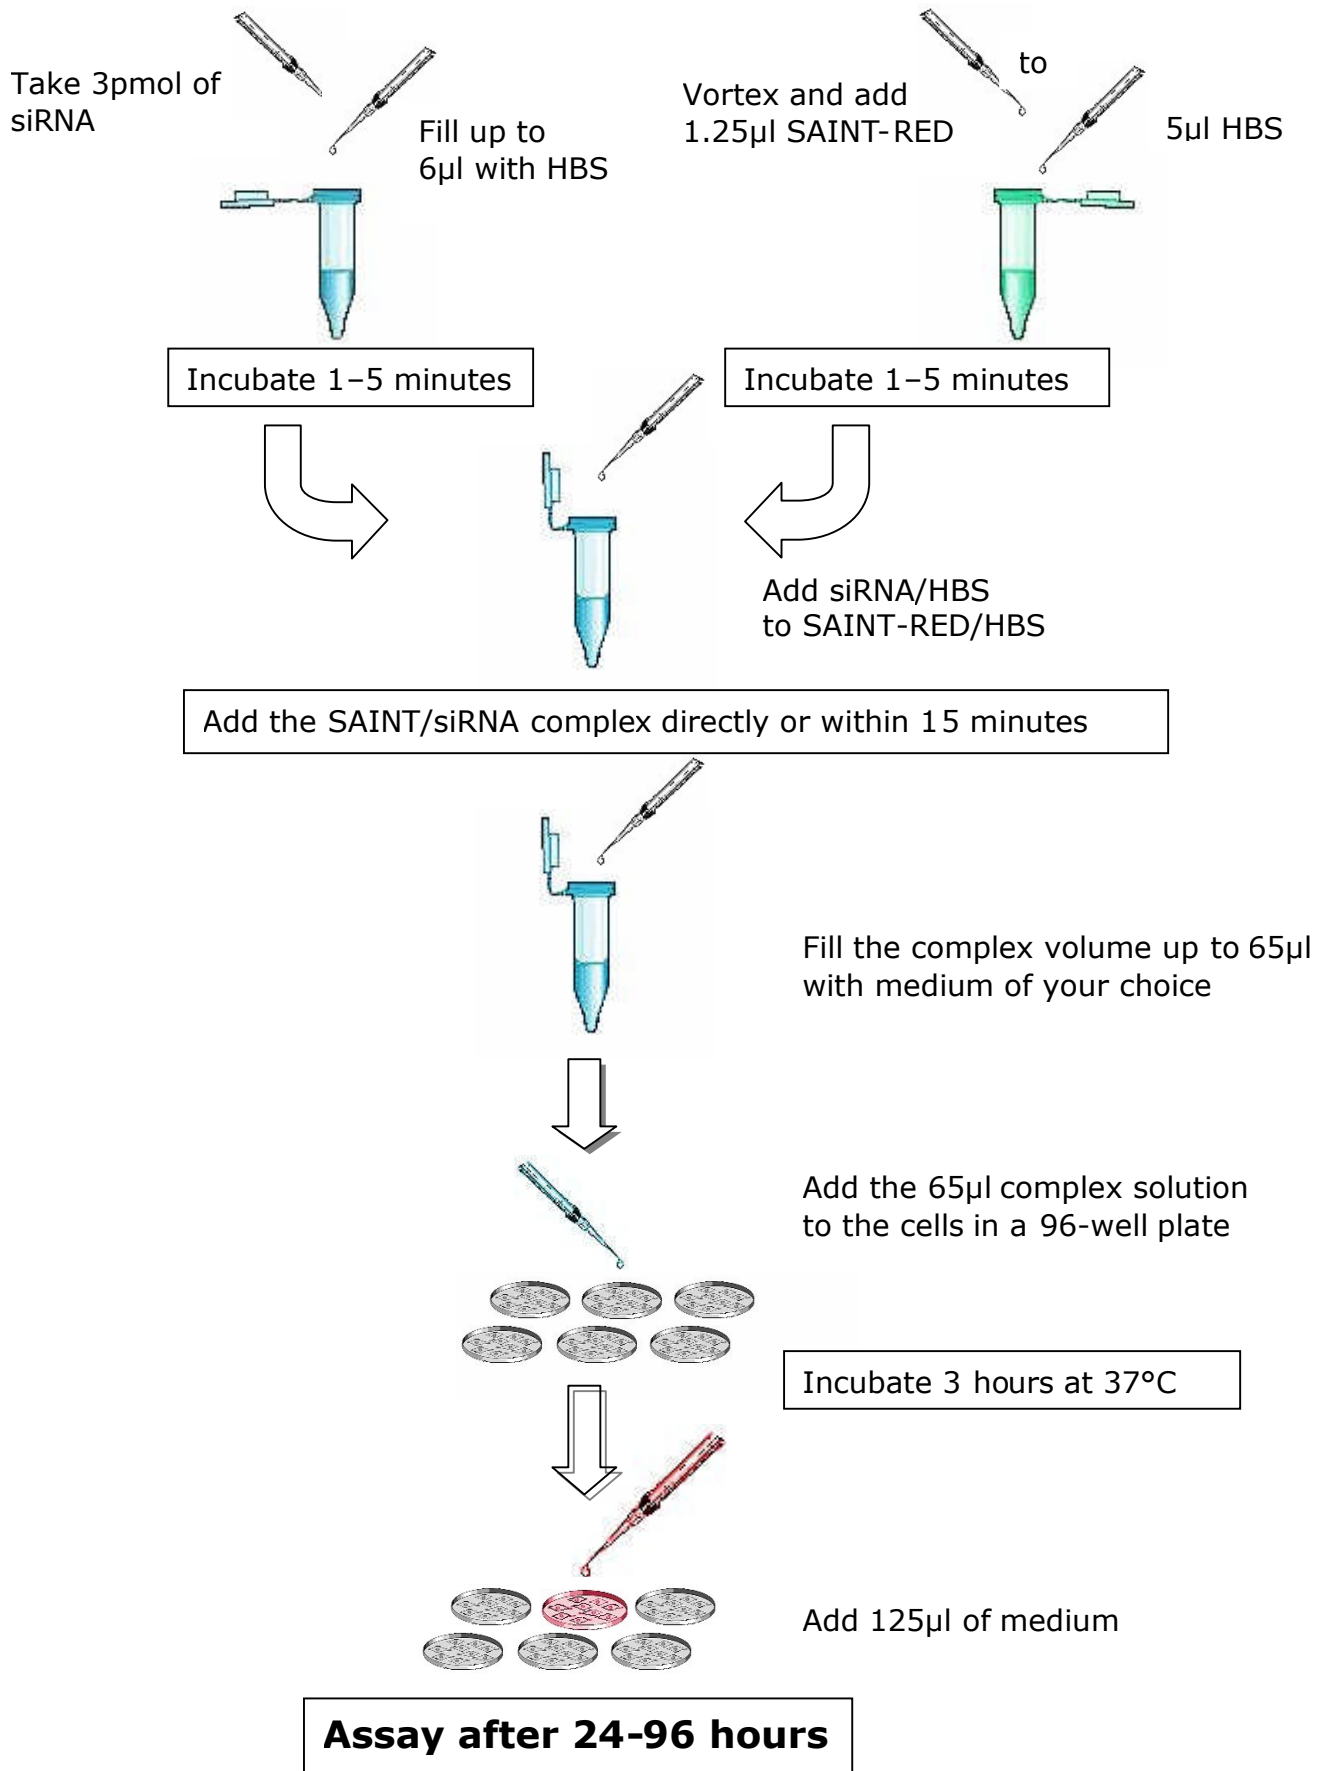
Take 3pmol of siRNA

Fill up to 6µl with HBS

Vortex and add 1.25µl SAINT-RED

to

5µl HBS

Incubate 1–5 minutes

Incubate 1–5 minutes

Add siRNA/HBS to SAINT-RED/HBS

Add the SAINT/siRNA complex directly or within 15 minutes

Fill the complex volume up to 65µl with medium of your choice

Add the 65µl complex solution to the cells in a 96-well plate

Incubate 3 hours at 37°C

Add 125µl of medium

**Assay after 24-96 hours**